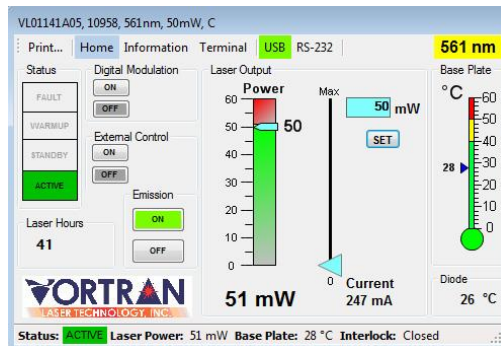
VL01141A05, 10958, 561nm, 50mW, C

Print... Home Information Terminal USB RS-232

561 nm

Status

FAULT

WARMUP

STANDBY

ACTIVE

Digital Modulation

ON

OFF

External Control

ON

OFF

Emission

ON

OFF

Laser Hours

41

Laser Output

Power

60

50

40

30

20

10

0

50

51 mW

Max

0

50 mW

SET

Current

247 mA

Base Plate

°C

60

50

40

30

28

20

10

0

Diode

26 °C

VORTRAN LASER TECHNOLOGY, INC.

Status: ACTIVE Laser Power: 51 mW Base Plate: 28 °C Interlock: Closed